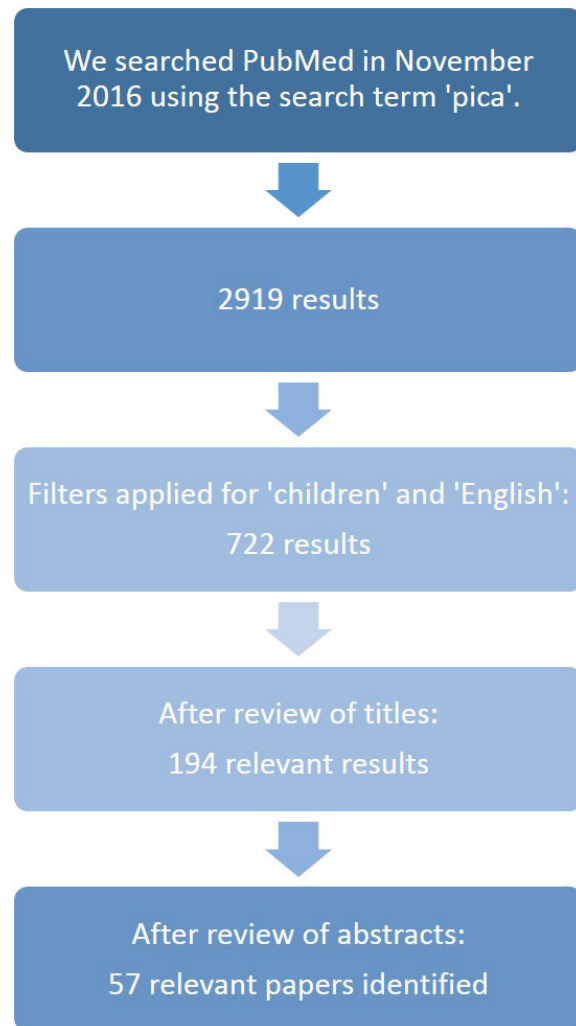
We searched PubMed in November 2016 using the search term 'pica'.

2919 results

Filters applied for 'children' and 'English': 722 results

After review of titles: 194 relevant results

After review of abstracts: 57 relevant papers identified